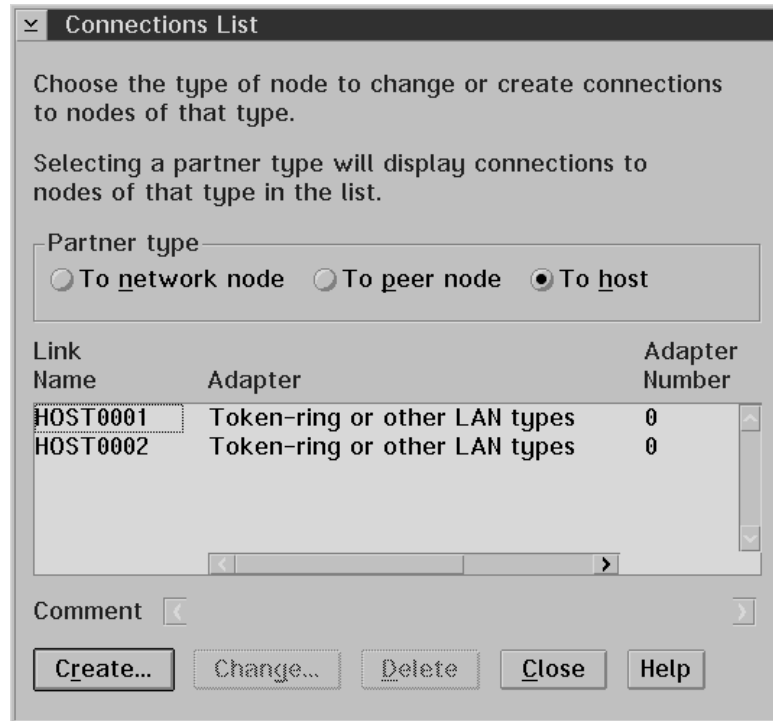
Connections List

Choose the type of node to change or create connections to nodes of that type.

Selecting a partner type will display connections to nodes of that type in the list.

Partner type

To network node
To peer node
To host

| Link Name | Adapter | Adapter Number |
|---|---|---|
| HOST0001 | Token-ring or other LAN types | 0 |
| HOST0002 | Token-ring or other LAN types | 0 |

Comment

Create...
Change...
Delete
Close
Help